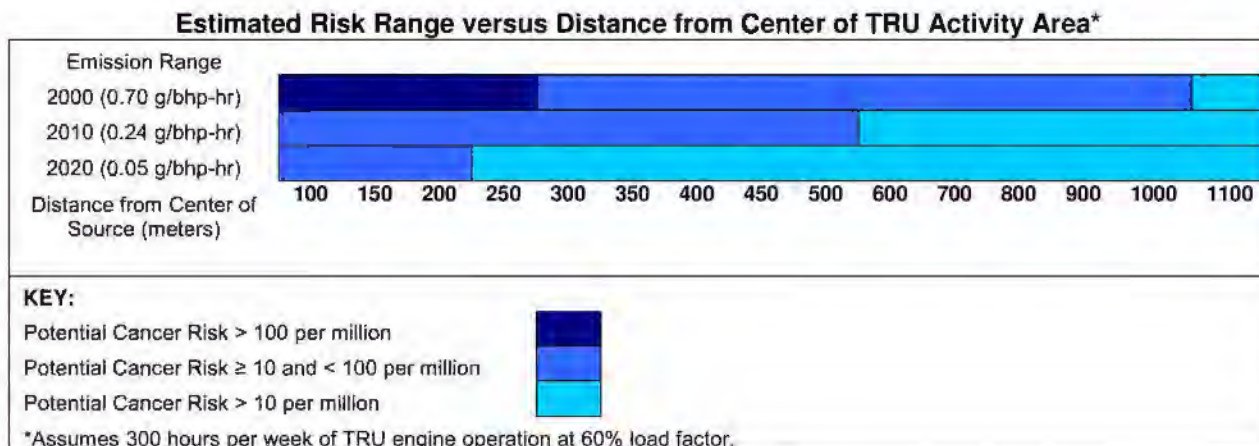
Estimated Risk Range versus Distance from Center of TRU Activity Area*

Emission Range
2000 (0.70 g/bhp-hr)
2010 (0.24 g/bhp-hr)
2020 (0.05 g/bhp-hr)
Distance from Center of Source (meters)

100 150 200 250 300 350 400 450 500 600 700 800 900 1000 1100

KEY:
Potential Cancer Risk > 100 per million
Potential Cancer Risk ≥ 10 and < 100 per million
Potential Cancer Risk > 10 per million

*Assumes 300 hours per week of TRU engine operation at 60% load factor.